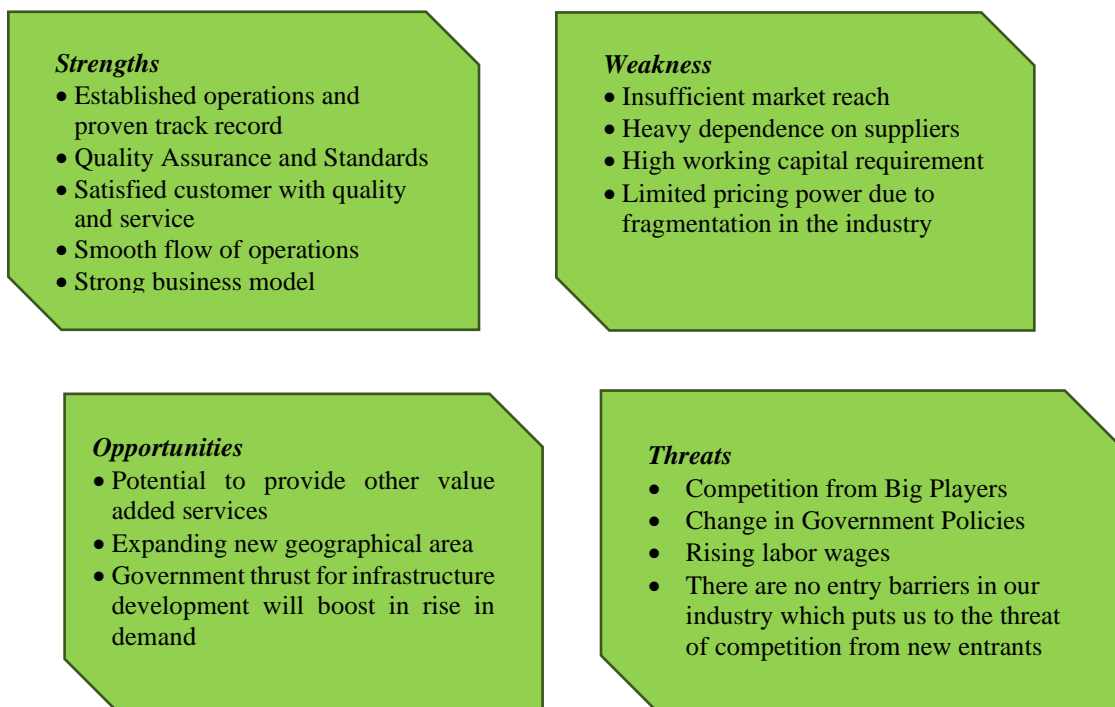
*Strengths*
- Established operations and proven track record
- Quality Assurance and Standards
- Satisfied customer with quality and service
- Smooth flow of operations
- Strong business model

*Weakness*
- Insufficient market reach
- Heavy dependence on suppliers
- High working capital requirement
- Limited pricing power due to fragmentation in the industry

*Opportunities*
- Potential to provide other value added services
- Expanding new geographical area
- Government thrust for infrastructure development will boost in rise in demand

*Threats*
- Competition from Big Players
- Change in Government Policies
- Rising labor wages
- There are no entry barriers in our industry which puts us to the threat of competition from new entrants